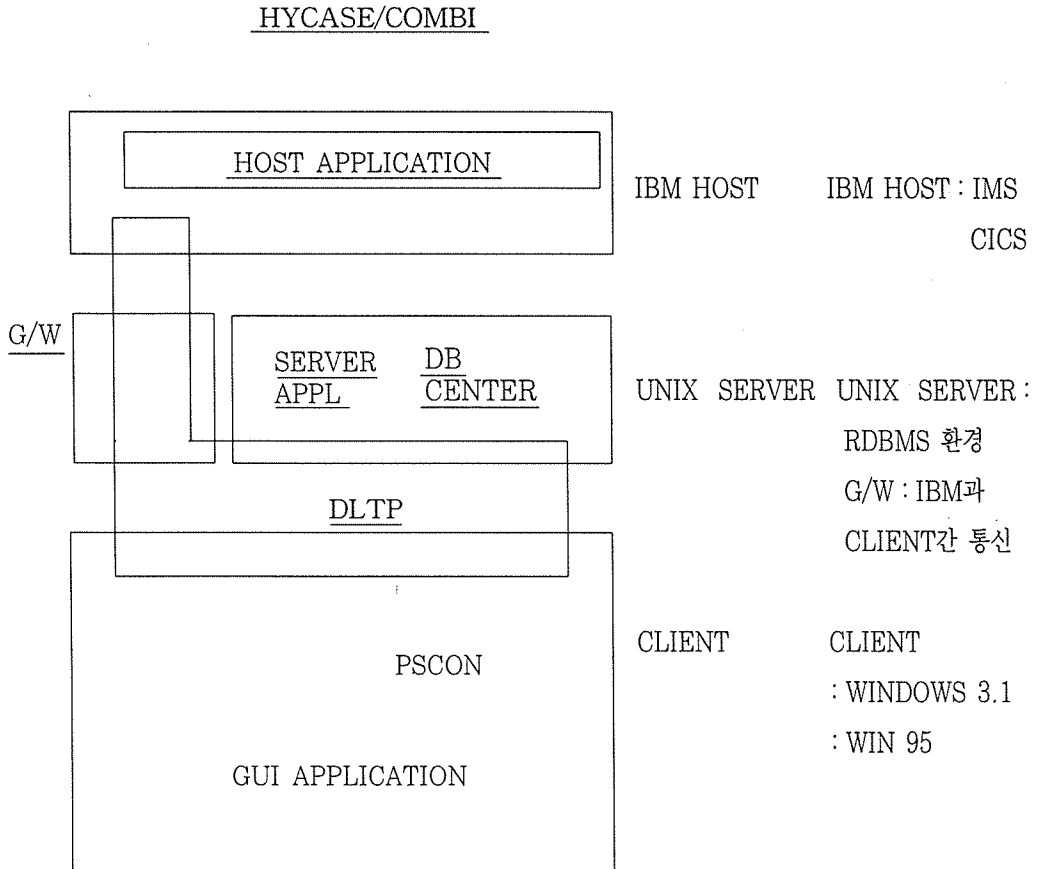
HYCASE/COMBI

HOST APPLICATION

IBM HOST

IBM HOST : IMS
CICS

G/W

SERVER APPL

DB CENTER

UNIX SERVER

UNIX SERVER : RDBMS 환경
G/W : IBM과 CLIENT간 통신

DLTP

CLIENT

CLIENT
: WINDOWS 3.1
: WIN 95

PSCON

GUI APPLICATION